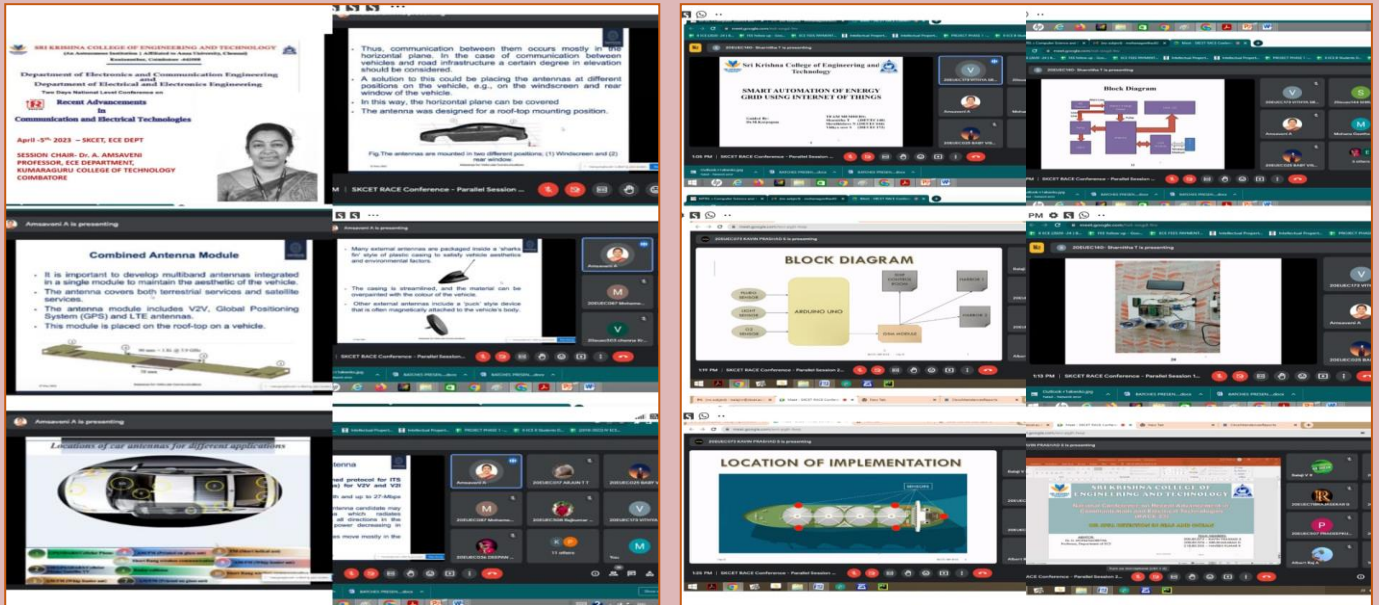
SRI KRISHNA COLLEGE OF ENGINEERING AND TECHNOLOGY
(An Autonomous Institution | Affiliated to Anna University, Chennai)
Kuniamuthur, Coimbatore -641008

Department of Electronics and Communication Engineering
and
Department of Electrical and Electronics Engineering
Two Days National Level Conference on
Recent Advancements
in
Communication and Electrical Technologies

April - 5th 2023 – SKCET, ECE DEPT

SESSION CHAIR- Dr. A. AMSAVENI
PROFESSOR, ECE DEPARTMENT,
KUMARAGURU COLLEGE OF TECHNOLOGY
COIMBATORE

Thus, communication between them occurs mostly in the horizontal plane. In the case of communication between vehicles and road infrastructure a certain degree in elevation should be considered.
A solution to this could be placing the antennas at different positions on the vehicle, e.g., on the windscreen and rear window of the vehicle.
In this way, the horizontal plane can be covered
The antenna was designed for a roof-top mounting position.

Fig.The antennas are mounted in two different positions; (1) Windscreen and (2) rear window.

SKCET RACE Conference - Parallel Session ...

Amsavani A is presenting

Combined Antenna Module
It is important to develop multiband antennas integrated in a single module to maintain the aesthetic of the vehicle.
The antenna covers both terrestrial services and satellite services.
The antenna module includes V2V, Global Positioning System (GPS) and LTE antennas.
This module is placed on the roof-top on a vehicle.

Many external antennas are packaged inside a 'sharks fin' style of plastic casing to satisfy vehicle aesthetics and environmental factors.
The casing is streamlined, and the material can be overpainted with the colour of the vehicle.
Other external antennas include a 'puck' style device that is often magnetically attached to the vehicle's body.

Amsavani A
20EUEC087 Mohana...
20eucec023 sharnia N...

SKCET RACE Conference - Parallel Session...

BATCH3 PRESEN....docx

Amsavani A is presenting

Locations of car antennas for different applications

antenna
ed protocol for ITS for V2V and V2I h and up to 27-Mbps
antenna candidate may which includes all directions in the power decreasing in
es move mostly in the

Amsavani A
20EUEC007 ARJUN T T
20EUEC029 BABY V
20EUEC087 Mohana...
20EUEC008 Raghumar...
20EUEC173 VITHYA S...
20EUEC034 DEEPAK...
11 others
You

20EUEC140 - Sharnitha T is presenting

Sri Krishna College of Engineering and Technology

SMART AUTOMATION OF ENERGY GRID USING INTERNET OF THINGS

Amsavani A

1:05 PM | SKCET RACE Conference - Parallel Session

Block Diagram

20EUEC173 VITHYA SR...
Amsavani A
Mohana Gowthami

20EUEC033 RAVIN PRASAD E is presenting

BLOCK DIAGRAM

ARDUINO UNO

1:11 PM | SKCET RACE Conference - Parallel Session 2...

20EUEC140 - Sharnitha T is presenting

Amsavani A

1:13 PM | SKCET RACE Conference - Parallel Session 1...

20EUEC033 RAVIN PRASAD E is presenting

LOCATION OF IMPLEMENTATION

1:25 PM | SKCET RACE Conference - Parallel Session 2...

SRI KRISHNA COLLEGE OF ENGINEERING AND TECHNOLOGY

20EUEC173 VITHYA SR...
P
20EUEC067 PRADEEP...
Albert Raj A

RACE Conference - Parallel Session 2...